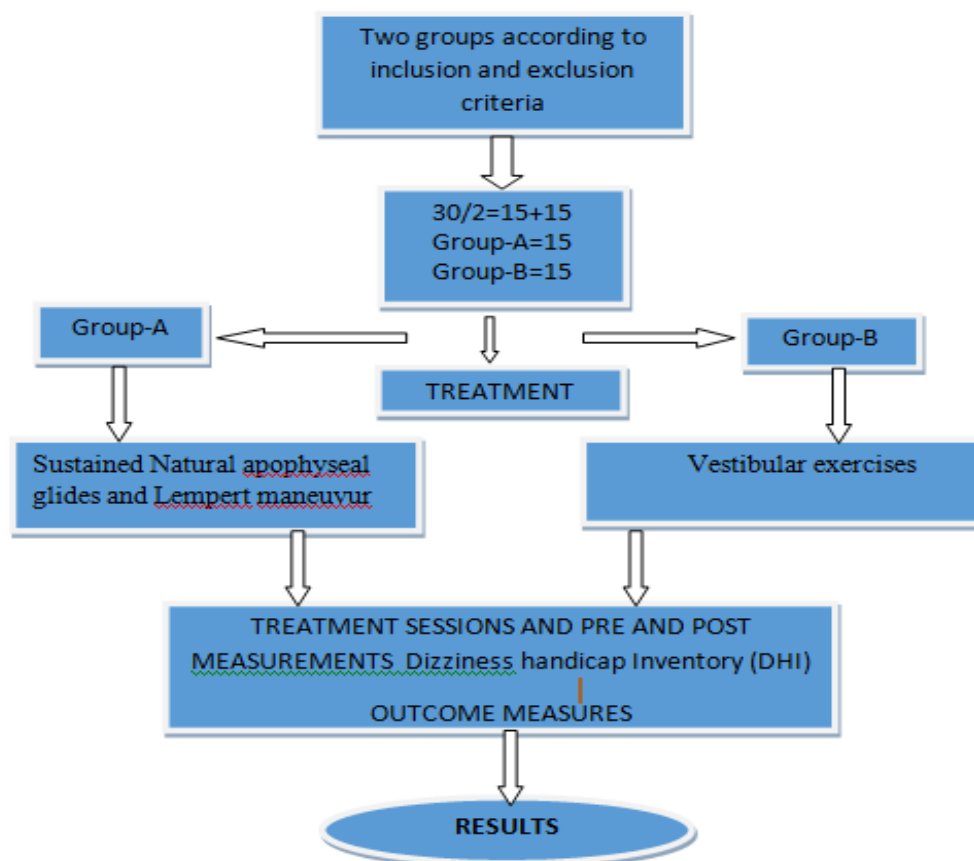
Two groups according to inclusion and exclusion criteria

30/2=15+15
Group-A=15
Group-B=15

Group-A

TREATMENT

Group-B

Sustained Natural apophyseal glides and Lempert maneuvur

Vestibular exercises

TREATMENT SESSIONS AND PRE AND POST MEASUREMENTS Dizziness handicap Inventory (DHI)
OUTCOME MEASURES

RESULTS